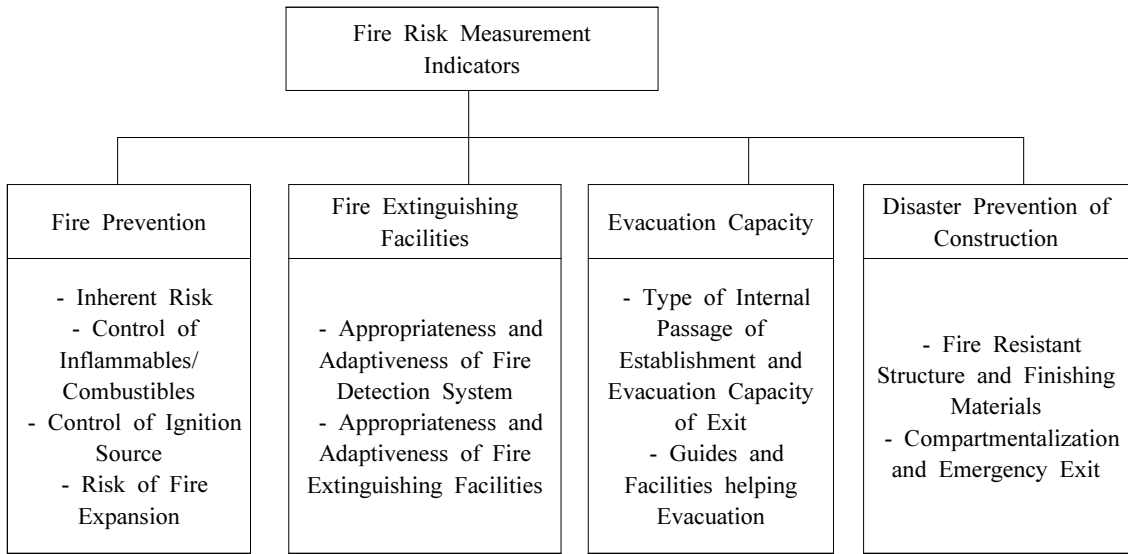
Fire Risk Measurement Indicators

Fire Prevention

- Inherent Risk
- Control of Inflammables/ Combustibles
- Control of Ignition Source
- Risk of Fire Expansion

Fire Extinguishing Facilities

- Appropriateness and Adaptiveness of Fire Detection System
- Appropriateness and Adaptiveness of Fire Extinguishing Facilities

Evacuation Capacity

- Type of Internal Passage of Establishment and Evacuation Capacity of Exit
- Guides and Facilities helping Evacuation

Disaster Prevention of Construction

- Fire Resistant Structure and Finishing Materials
- Compartmentalization and Emergency Exit